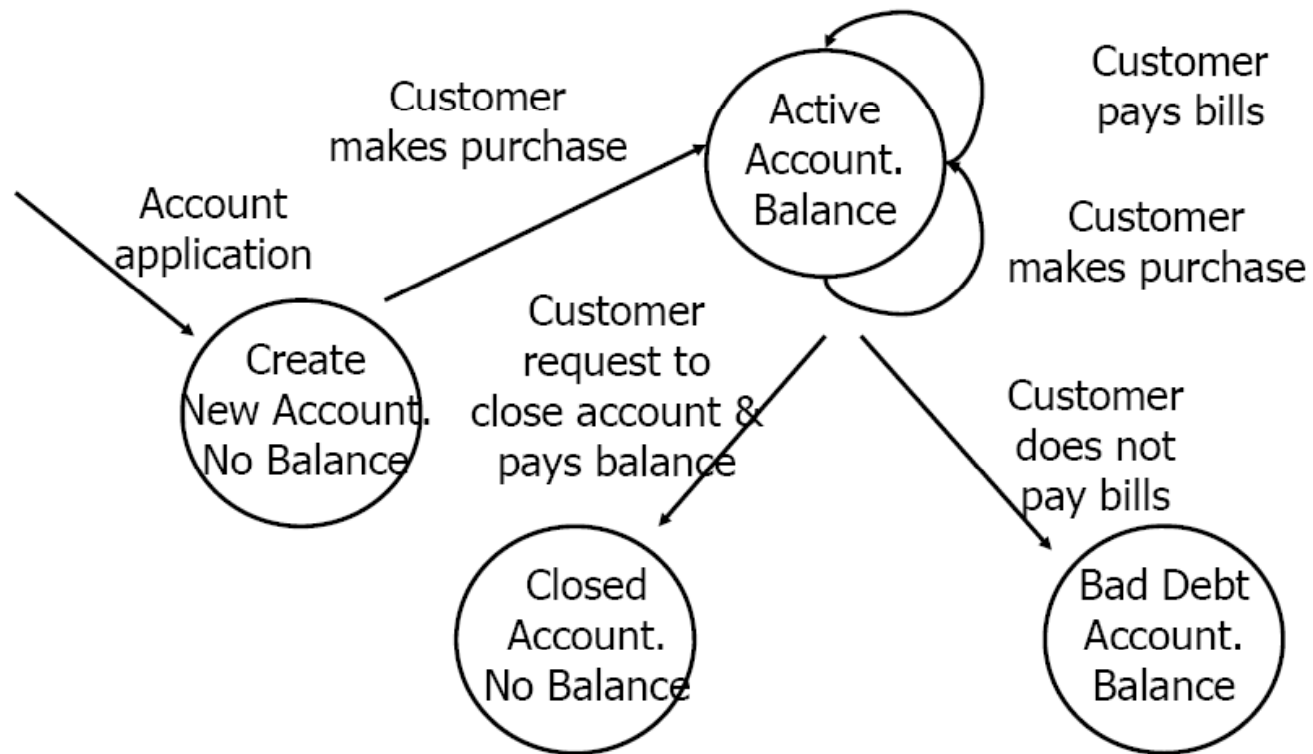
Customer makes purchase

Active Account. Balance

Customer pays bills

Customer makes purchase

Account application

Create New Account. No Balance

Customer request to close account & pays balance

Customer does not pay bills

Closed Account. No Balance

Bad Debt Account. Balance